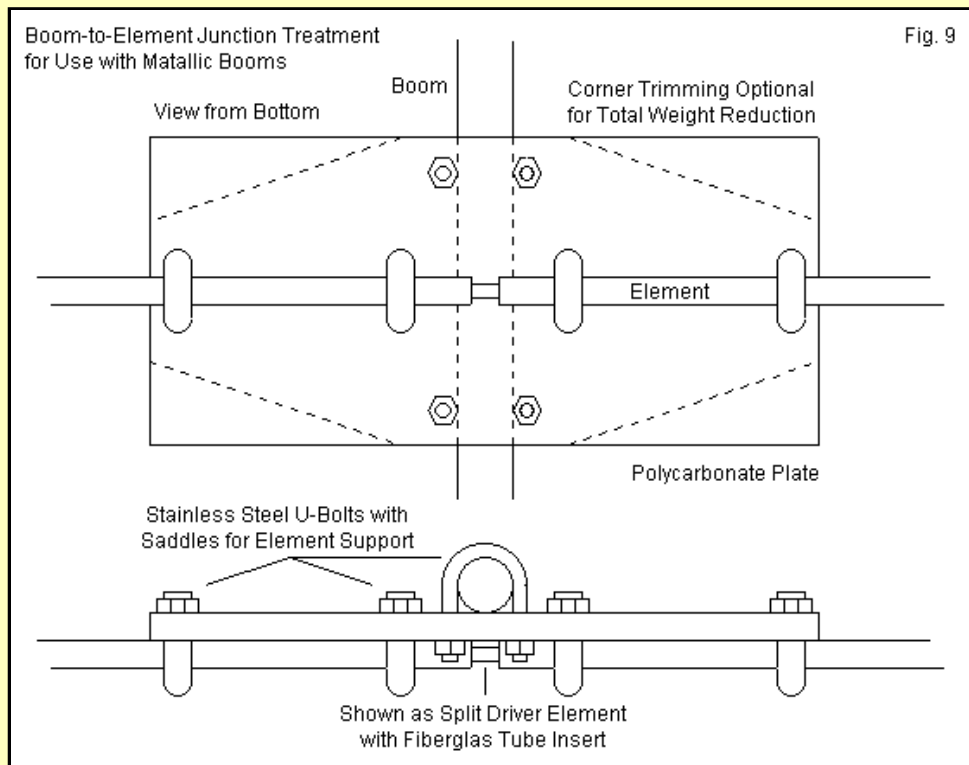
Boom-to-Element Junction Treatment for Use with Matallic Booms

Fig. 9

Boom

Corner Trimming Optional for Total Weight Reduction

View from Bottom

Element

Polycarbonate Plate

Stainless Steel U-Bolts with Saddles for Element Support

Shown as Split Driver Element with Fiberglas Tube Insert